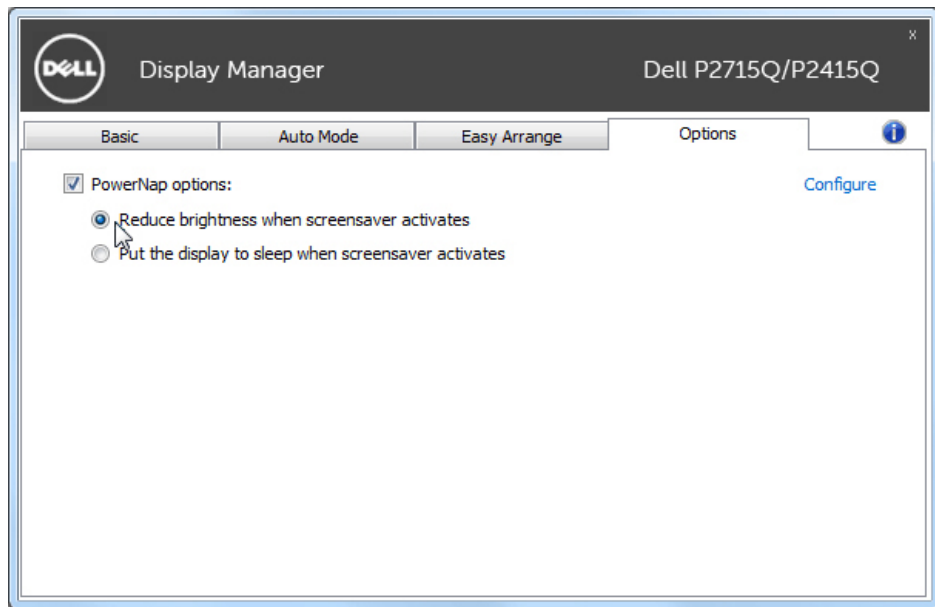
DELL Display Manager Dell P2715Q/P2415Q

x

Basic | Auto Mode | Easy Arrange | Options

PowerNap options:

Configure

Reduce brightness when screensaver activates

Put the display to sleep when screensaver activates